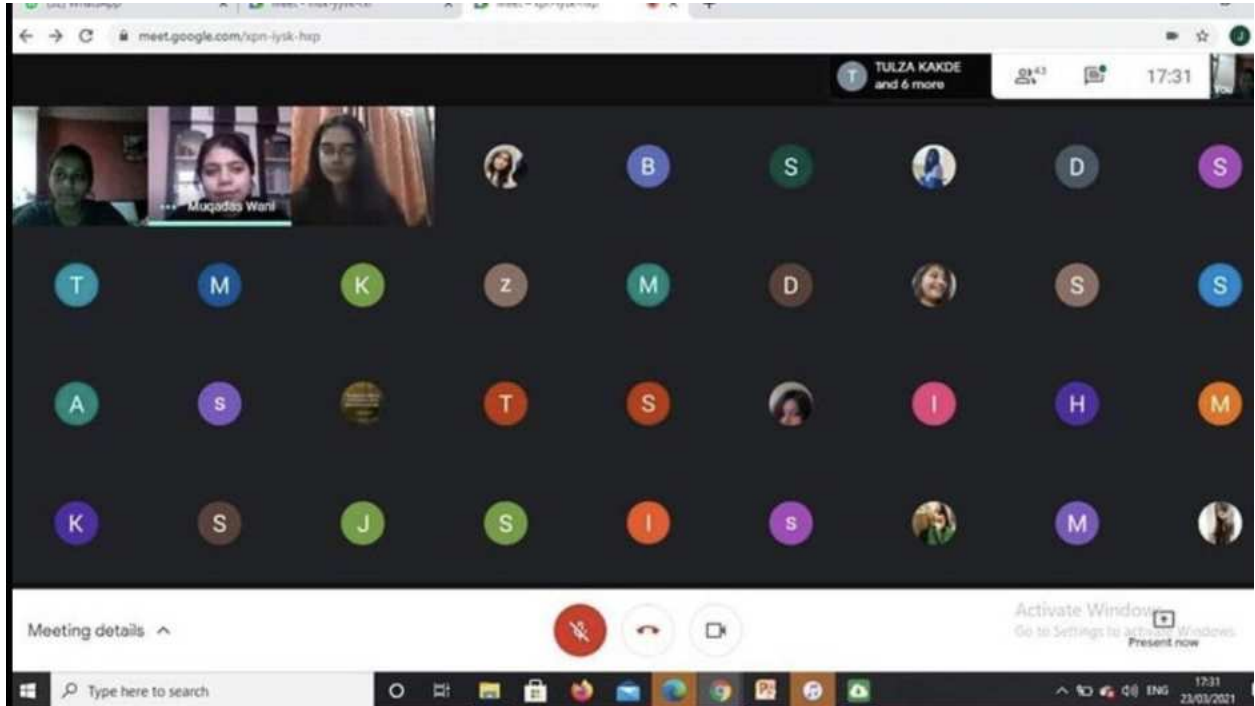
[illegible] WhatsApp
Meet - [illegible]
Meet - xpn-iysk-hxp

meet.google.com/xpn-iysk-hxp

T
TULZA KAKDE
and 6 more
43
17:31
You

Mugadas Wani

B S D S
T M K Z M D S S
A S T S I H M
K S J S I S M

Meeting details ^

Activate Windows
Go to Settings to activate Windows.
Present now

Type here to search
ENG
17:31
23/03/2021